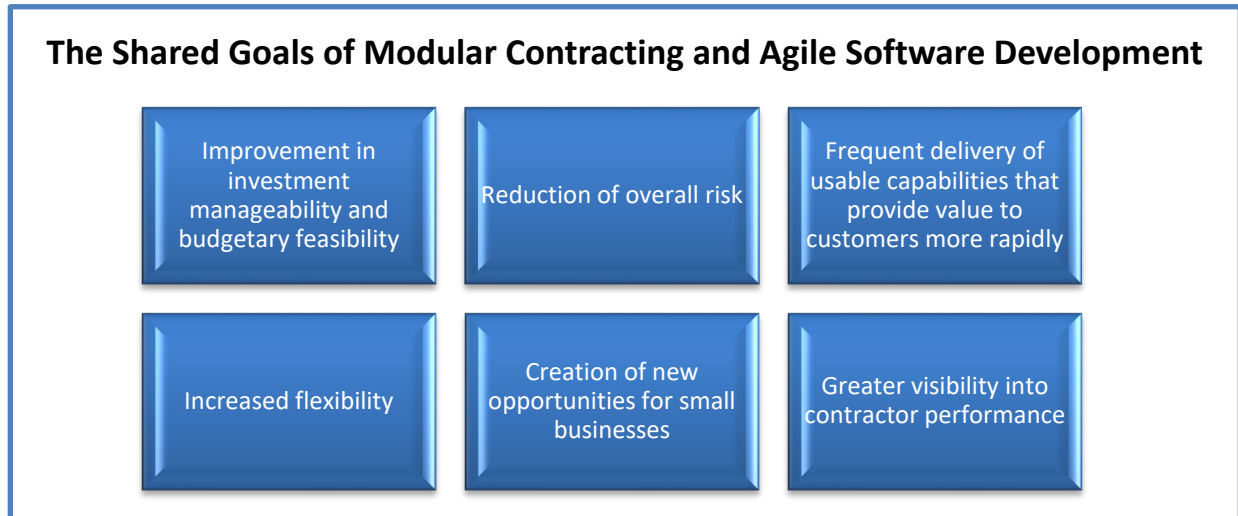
The Shared Goals of Modular Contracting and Agile Software Development

Improvement in investment manageability and budgetary feasibility

Reduction of overall risk

Frequent delivery of usable capabilities that provide value to customers more rapidly

Increased flexibility

Creation of new opportunities for small businesses

Greater visibility into contractor performance